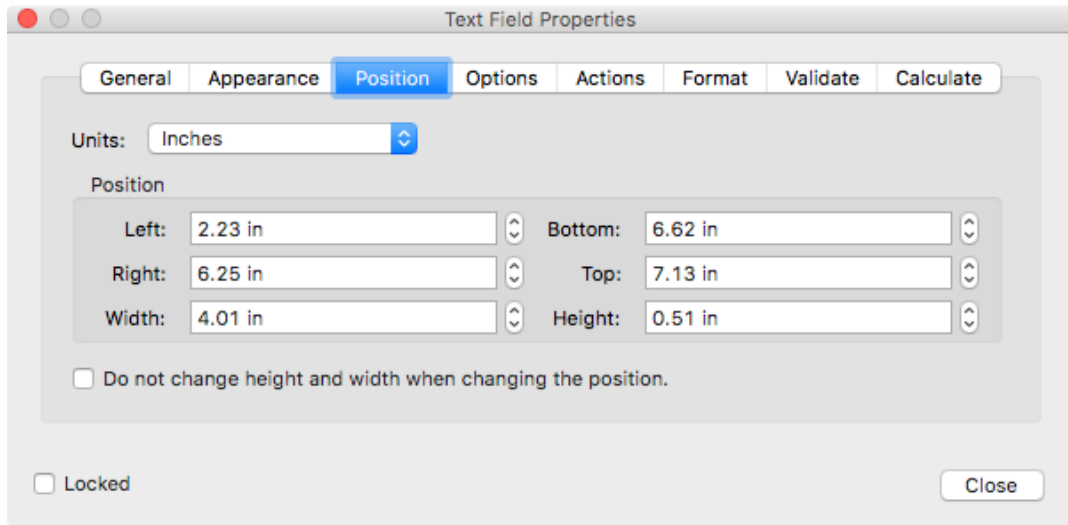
Text Field Properties

General | Appearance | Position | Options | Actions | Format | Validate | Calculate

Units: Inches

Position

Left: 2.23 in
Bottom: 6.62 in
Right: 6.25 in
Top: 7.13 in
Width: 4.01 in
Height: 0.51 in

Do not change height and width when changing the position.

Locked

Close